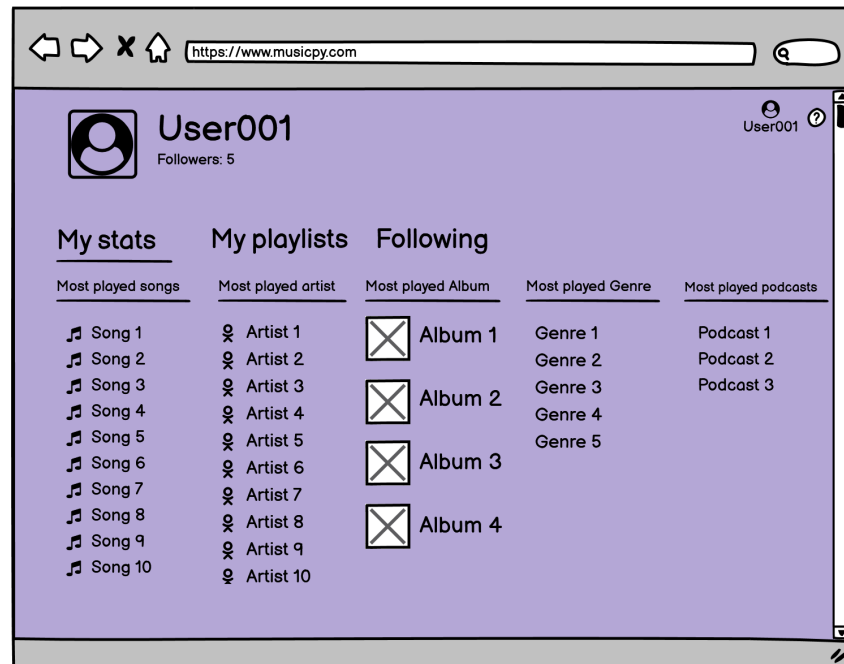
https://www.musicpy.com

User001
Followers: 5

User001

My stats My playlists Following

Most played songs
Song 1
Song 2
Song 3
Song 4
Song 5
Song 6
Song 7
Song 8
Song 9
Song 10

Most played artist
Artist 1
Artist 2
Artist 3
Artist 4
Artist 5
Artist 6
Artist 7
Artist 8
Artist 9
Artist 10

Most played Album
Album 1
Album 2
Album 3
Album 4

Most played Genre
Genre 1
Genre 2
Genre 3
Genre 4
Genre 5

Most played podcasts
Podcast 1
Podcast 2
Podcast 3